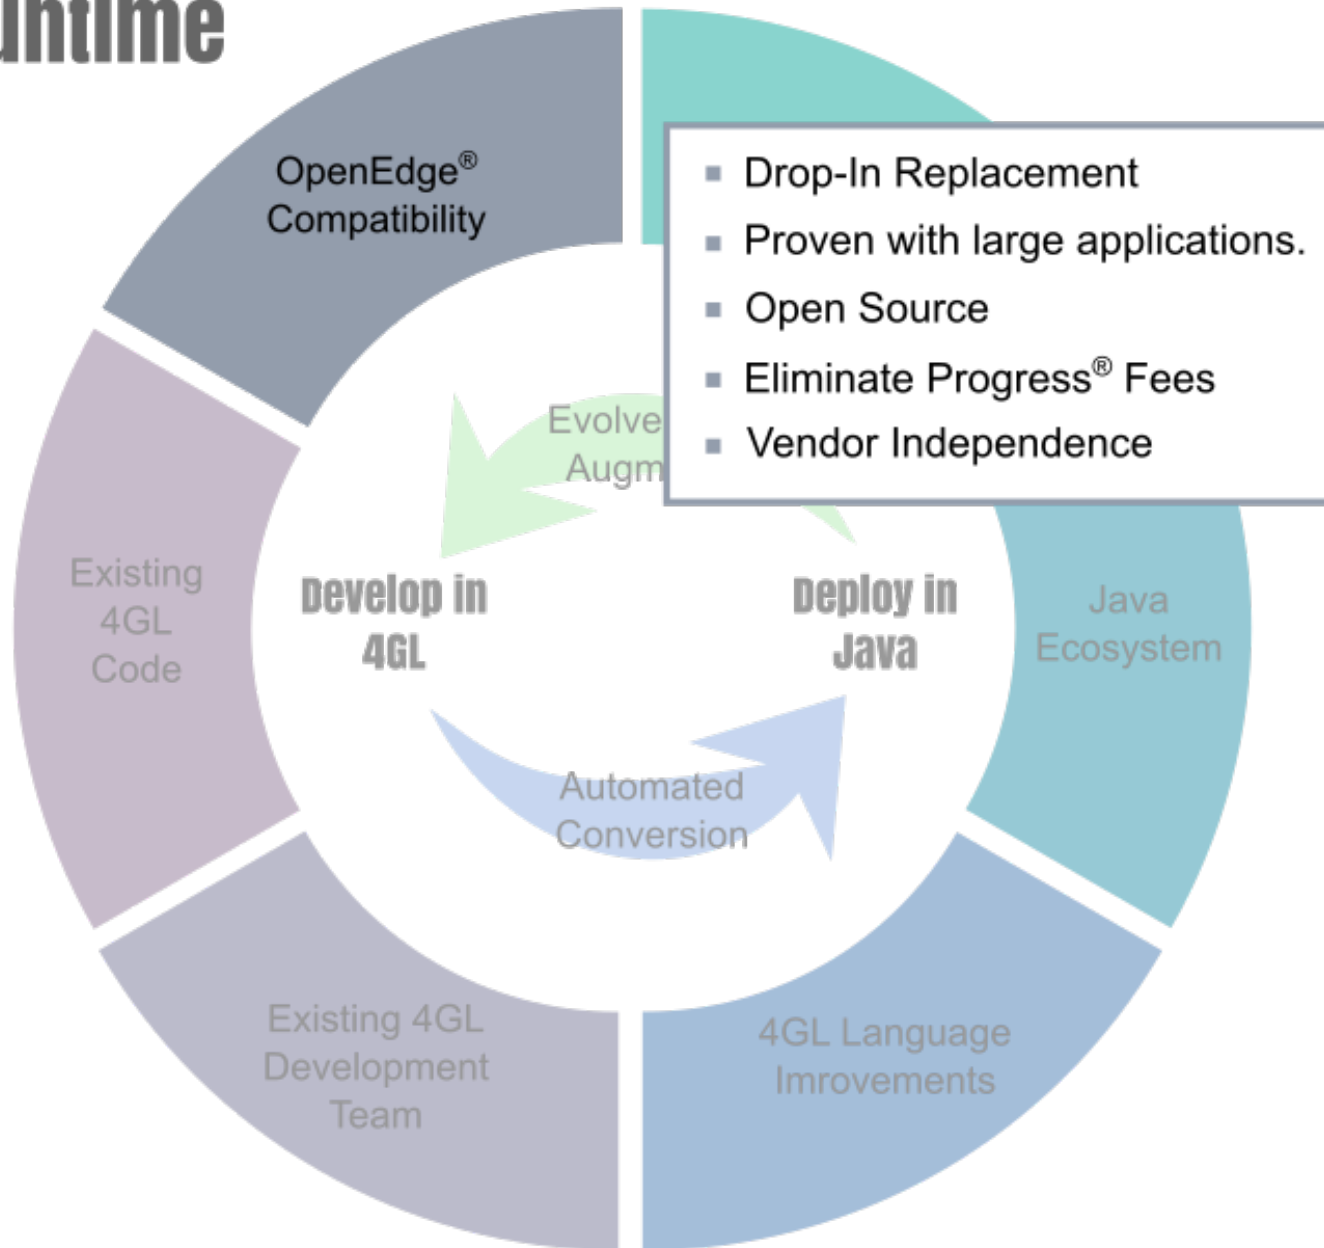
untime

OpenEdge®
Compatibility

- Drop-In Replacement
- Proven with large applications.
- Open Source
- Eliminate Progress® Fees
- Vendor Independence

Evolve
Augm

Existing
4GL
Code

Develop in
4GL

Deploy in
Java

Java
Ecosystem

Automated
Conversion

Existing 4GL
Development
Team

4GL Language
Imrovements